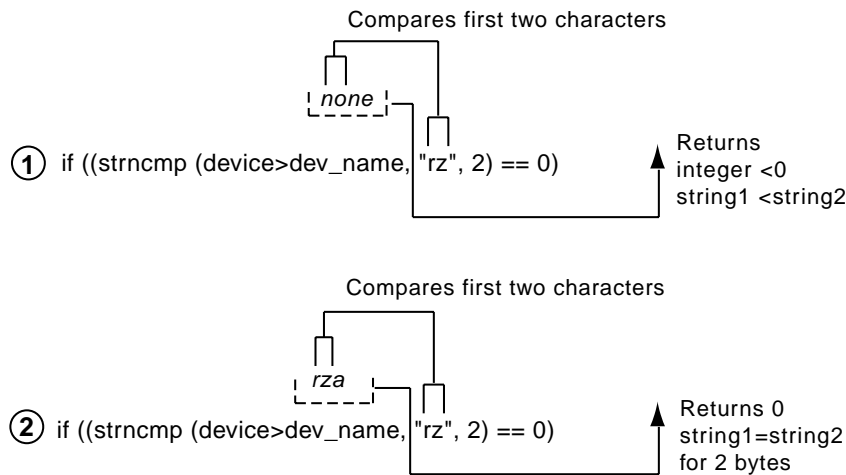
Compares first two characters

none

1 if ((strncmp (device>dev_name, "rz", 2) == 0)

Returns
integer <0
string1 <string2

Compares first two characters

rza

2 if ((strncmp (device>dev_name, "rz", 2) == 0)

Returns 0
string1=string2
for 2 bytes